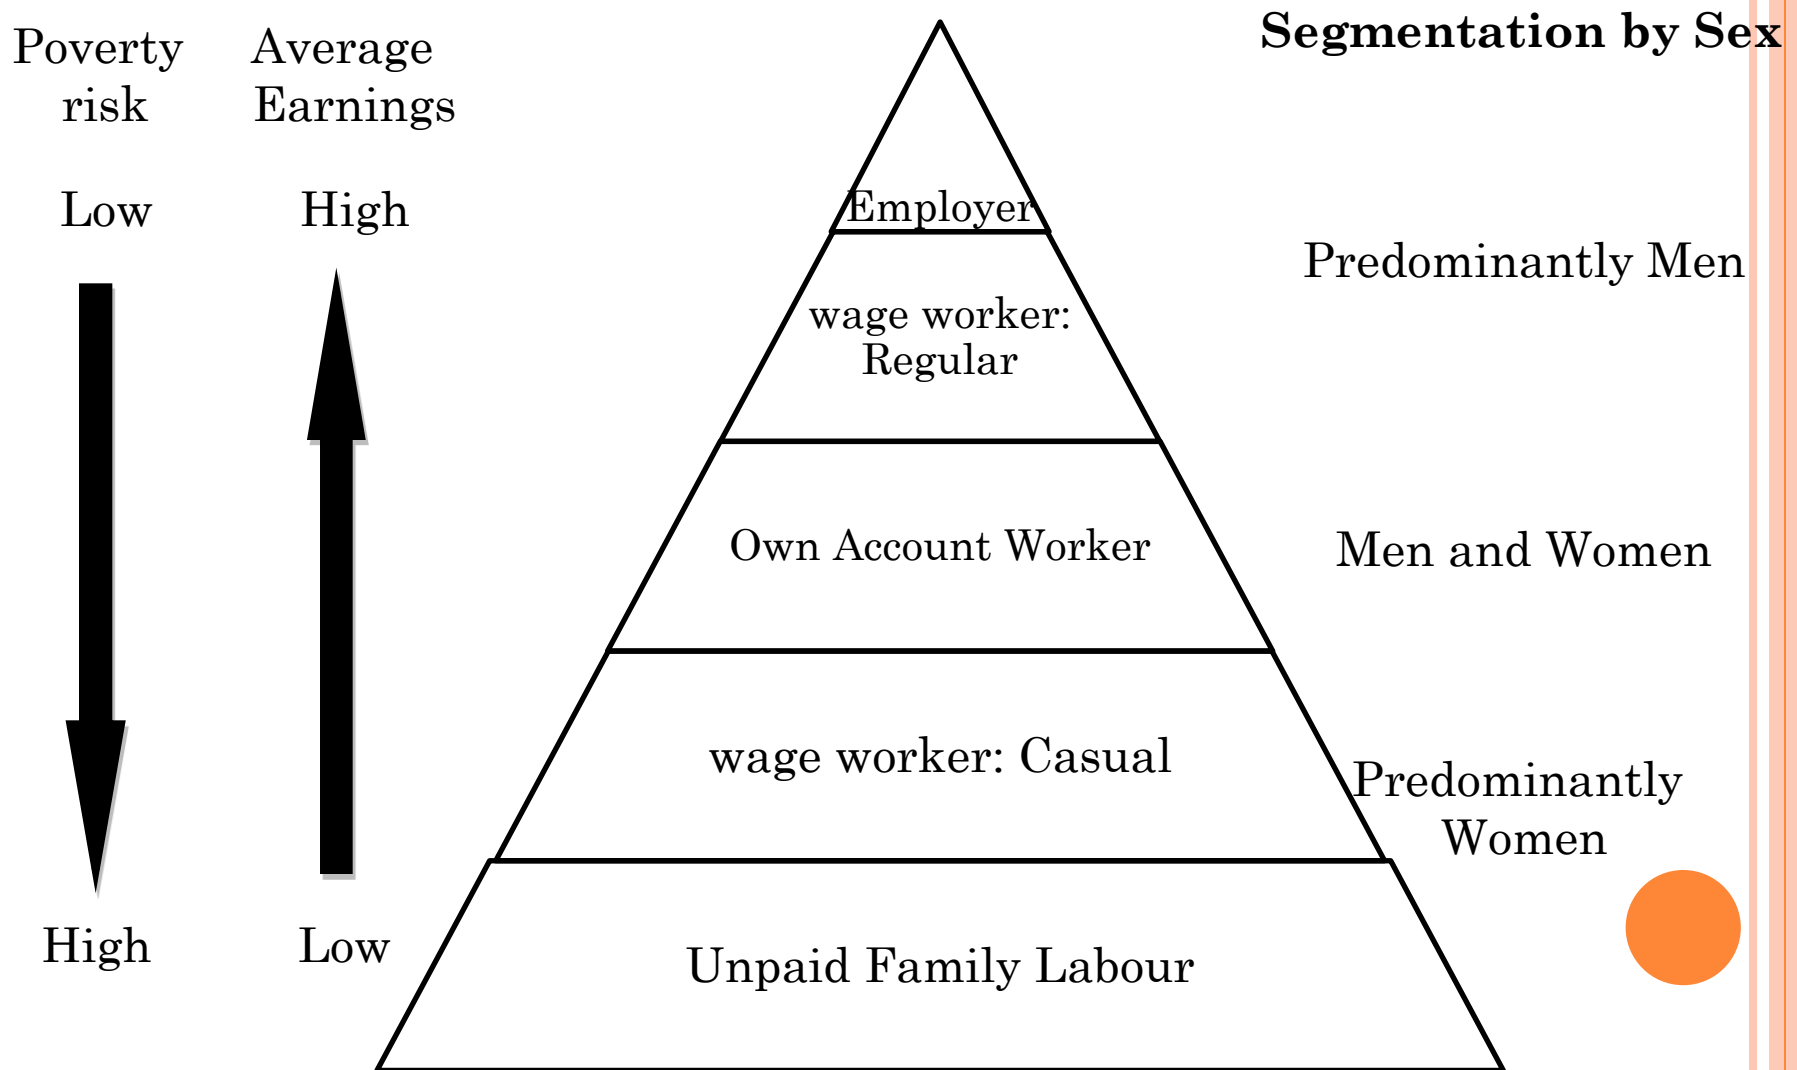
Poverty risk

Average Earnings

Segmentation by Sex

Low

High

Employer

Predominantly Men

wage worker: Regular

Own Account Worker

Men and Women

wage worker: Casual

Predominantly Women

High

Low

Unpaid Family Labour